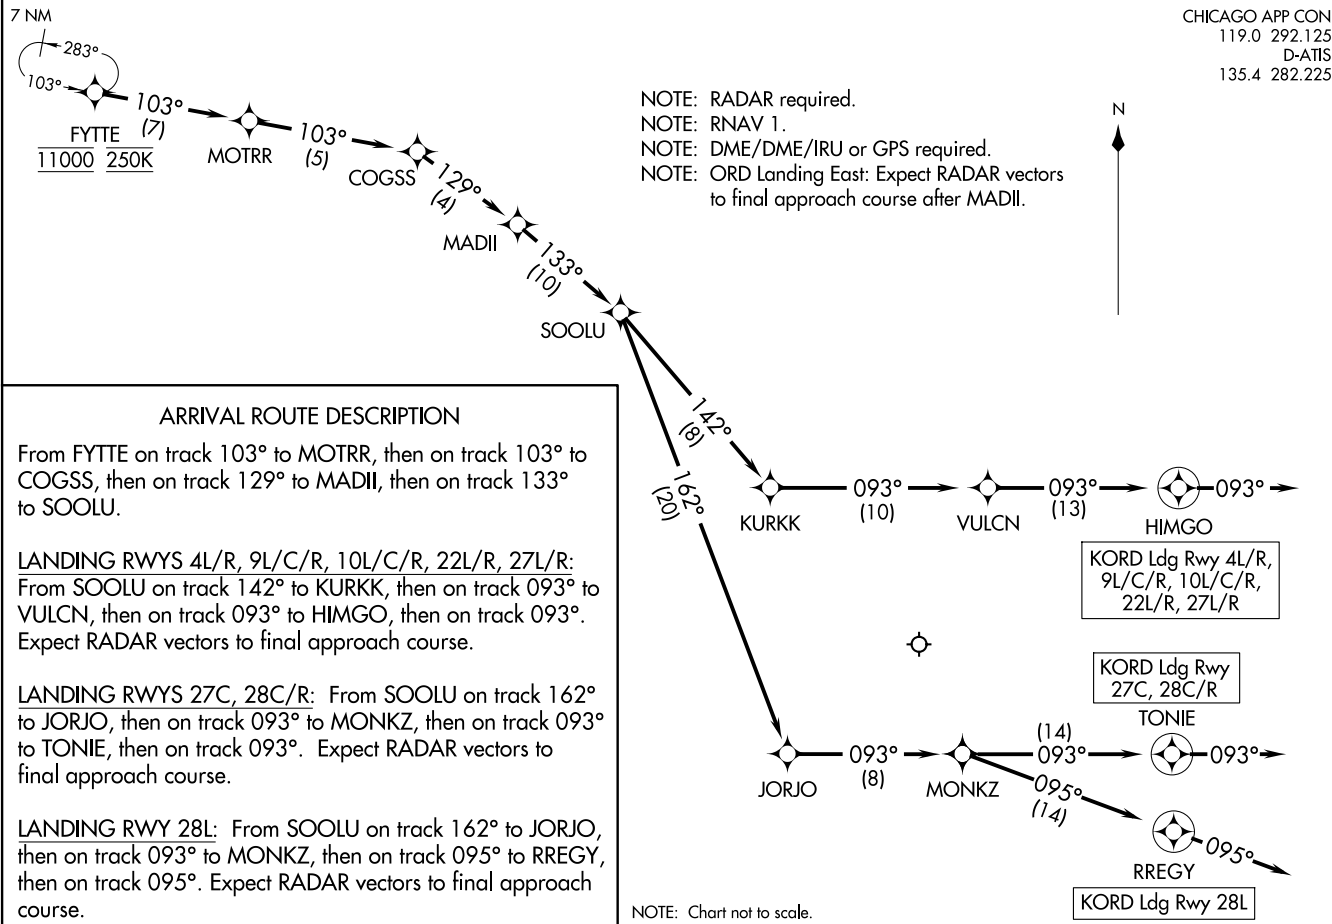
7 NM

283°

103°

FYTTE
11000 250K

103°
(7)

MOTRR

103°
(5)

COGSS

129°
(4)

MADII

133°
(10)

SOOLU

CHICAGO APP CON
119.0 292.125
D-ATIS
135.4 282.225

NOTE: RADAR required.
NOTE: RNAV 1.
NOTE: DME/DME/IRU or GPS required.
NOTE: ORD Landing East: Expect RADAR vectors to final approach course after MADII.

N

ARRIVAL ROUTE DESCRIPTION

From FYTTE on track 103° to MOTRR, then on track 103° to COGSS, then on track 129° to MADII, then on track 133° to SOOLU.

LANDING RWYS 4L/R, 9L/C/R, 10L/C/R, 22L/R, 27L/R: From SOOLU on track 142° to KURKK, then on track 093° to VULCN, then on track 093° to HIMGO, then on track 093°. Expect RADAR vectors to final approach course.

LANDING RWYS 27C, 28C/R: From SOOLU on track 162° to JORJO, then on track 093° to MONKZ, then on track 093° to TONIE, then on track 093°. Expect RADAR vectors to final approach course.

LANDING RWY 28L: From SOOLU on track 162° to JORJO, then on track 093° to MONKZ, then on track 095° to RREGY, then on track 095°. Expect RADAR vectors to final approach course.

142°
(8)

162°
(20)

KURKK

093°
(10)

VULCN

093°
(13)

HIMGO

093°

KORD Ldg Rwy 4L/R, 9L/C/R, 10L/C/R, 22L/R, 27L/R

KORD Ldg Rwy 27C, 28C/R

TONIE

JORJO

093°
(8)

MONKZ

(14)
093°

093°

095°
(14)

RREGY

095°

KORD Ldg Rwy 28L

NOTE: Chart not to scale.